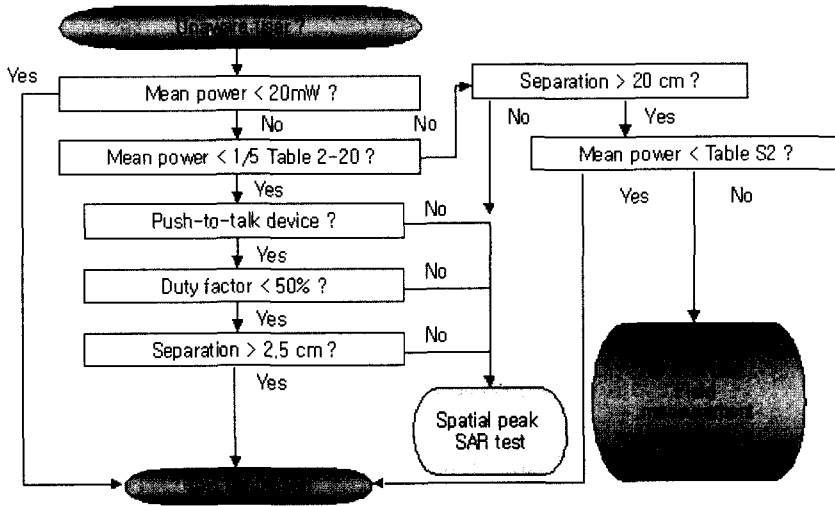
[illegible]

Yes

Mean power < 20mW ?

No

Mean power < 1/5 Table 2-20 ?

No

Separation > 20 cm ?

No

Yes

Mean power < Table S2 ?

Yes

No

Yes

Push-to-talk device ?

No

Yes

Duty factor < 50% ?

No

Yes

Separation > 2.5 cm ?

No

Yes

Spatial peak SAR test

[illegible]

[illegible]